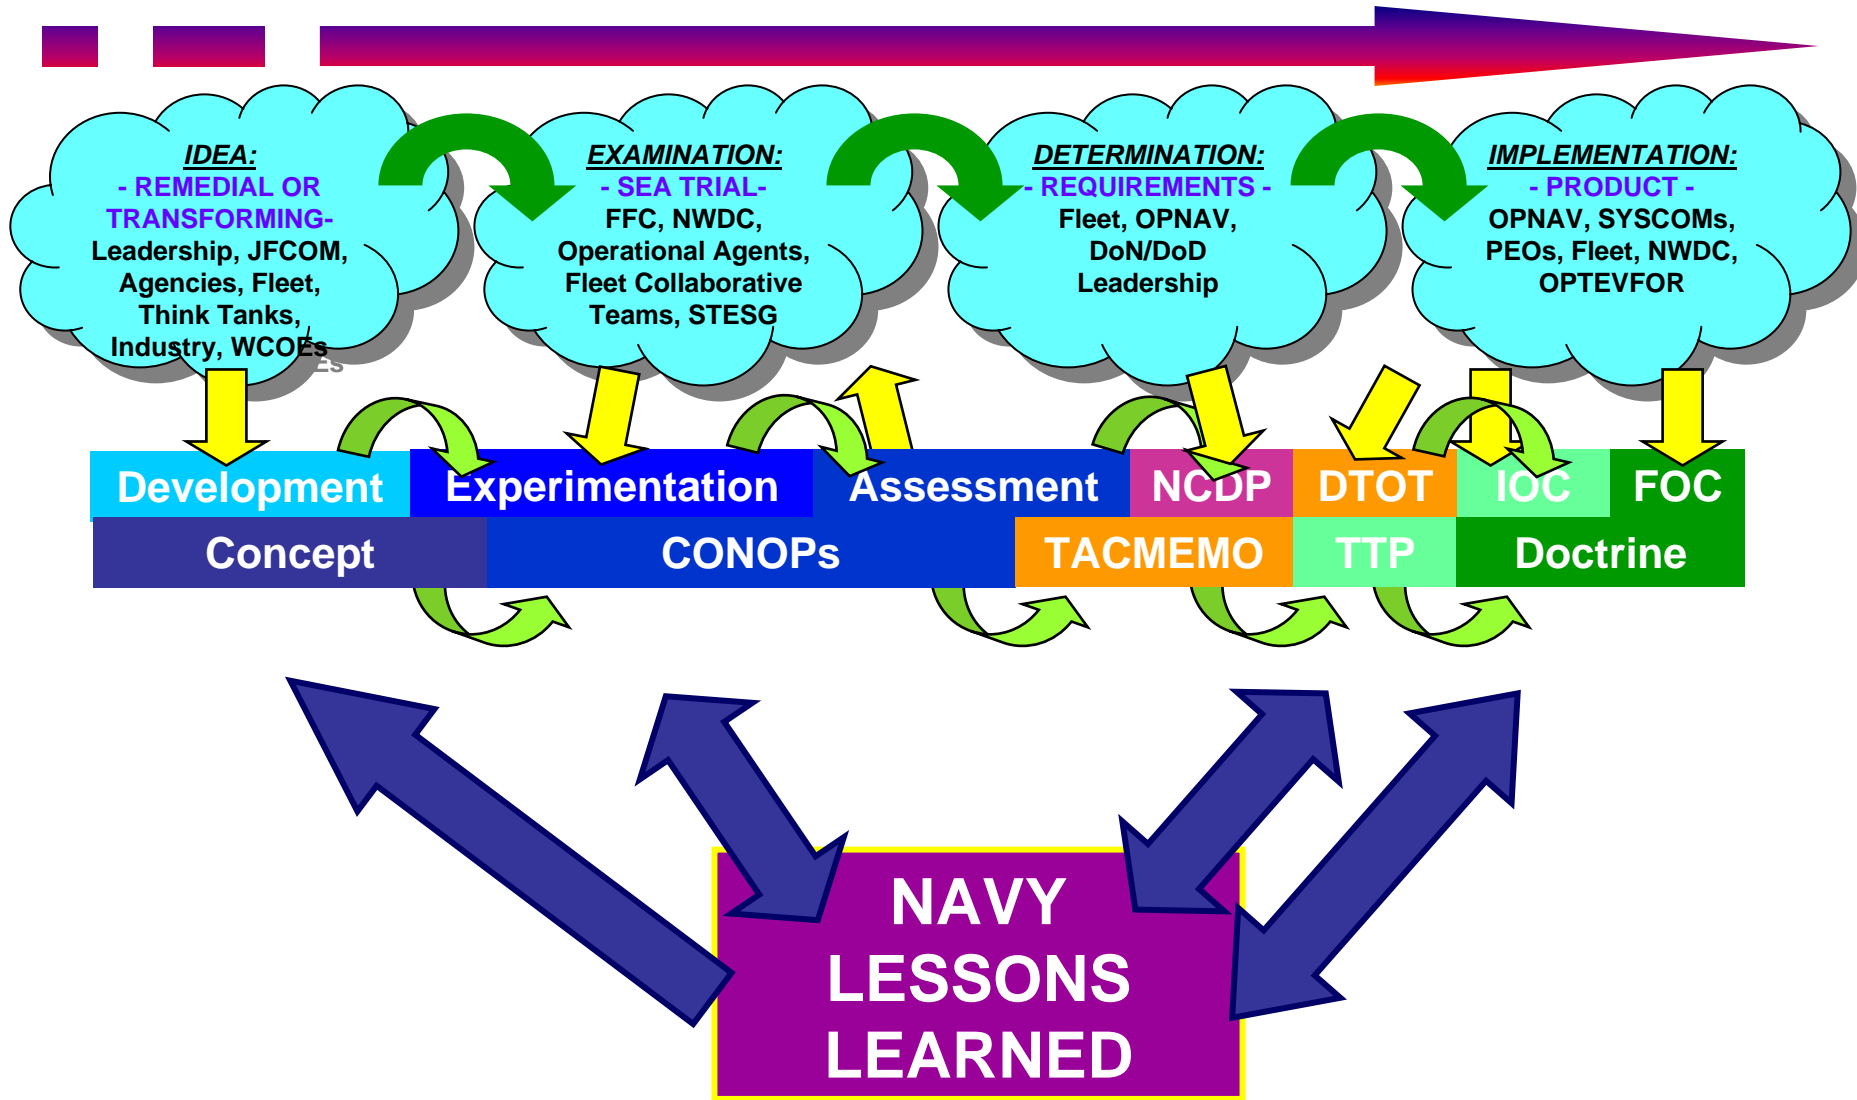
IDEA:
- REMEDIAL OR TRANSFORMING-
Leadership, JFCOM, Agencies, Fleet, Think Tanks, Industry, WCOEs

EXAMINATION:
- SEA TRIAL-
FFC, NWDC, Operational Agents, Fleet Collaborative Teams, STESG

DETERMINATION:
- REQUIREMENTS -
Fleet, OPNAV, DoN/DoD Leadership

IMPLEMENTATION:
- PRODUCT -
OPNAV, SYSCOMs, PEOs, Fleet, NWDC, OPTEVFOR

| Development | Experimentation | Assessment | NCDP | DTOT | IOC | FOC |
|---|---|---|---|---|---|---|
| Concept | CONOPs | | TACMEMO | TTP | Doctrine | |

NAVY LESSONS LEARNED